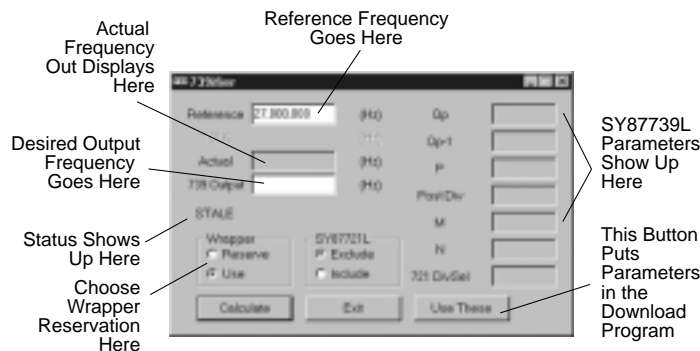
Reference Frequency Goes Here

Actual Frequency Out Displays Here

Desired Output Frequency Goes Here

Status Shows Up Here

Choose Wrapper Reservation Here

739fer

Reference 27.000.000 (Hz)

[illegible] (Hz)

Actual (Hz)

739 Output (Hz)

STALE

Wrapper
Reserve
Use

SY87721L
Exclude
Include

Calculate

Exit

Use These

Qp

Qp+1

P

Post Div

M

N

721 DivSel

SY87739L Parameters Show Up Here

This Button Puts Parameters in the Download Program